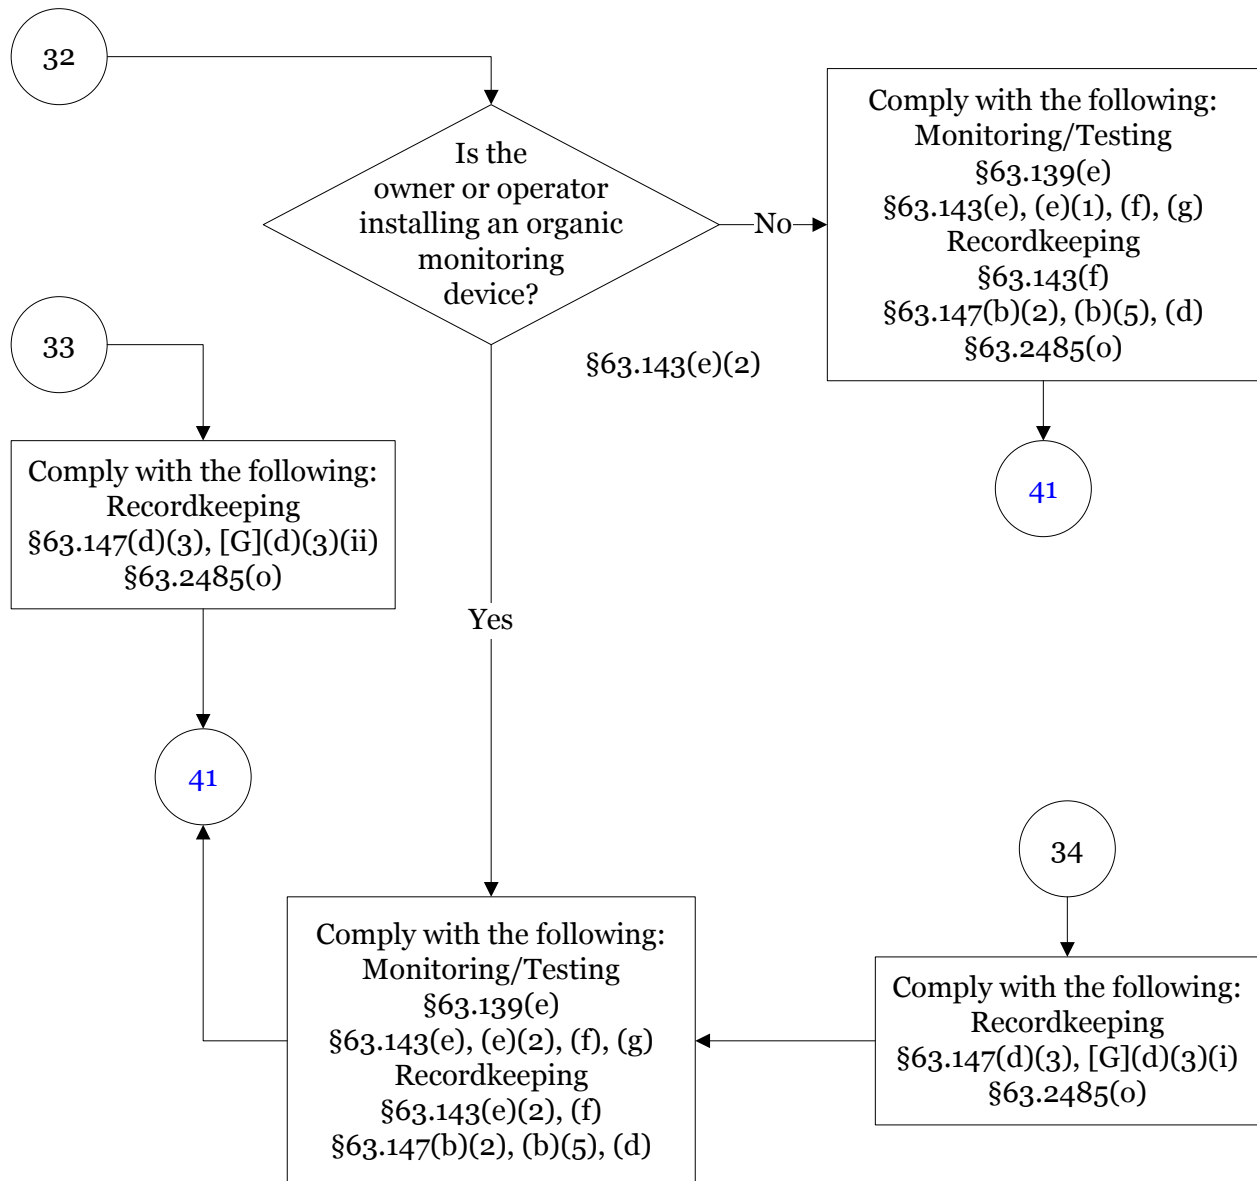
32

Is the owner or operator installing an organic monitoring device?

§63.143(e)(2)

No

Comply with the following:
Monitoring/Testing
§63.139(e)
§63.143(e), (e)(1), (f), (g)
Recordkeeping
§63.143(f)
§63.147(b)(2), (b)(5), (d)
§63.2485(o)

41

33

Comply with the following:
Recordkeeping
§63.147(d)(3), [G](d)(3)(ii)
§63.2485(o)

41

Yes

Comply with the following:
Monitoring/Testing
§63.139(e)
§63.143(e), (e)(2), (f), (g)
Recordkeeping
§63.143(e)(2), (f)
§63.147(b)(2), (b)(5), (d)

34

Comply with the following:
Recordkeeping
§63.147(d)(3), [G](d)(3)(i)
§63.2485(o)